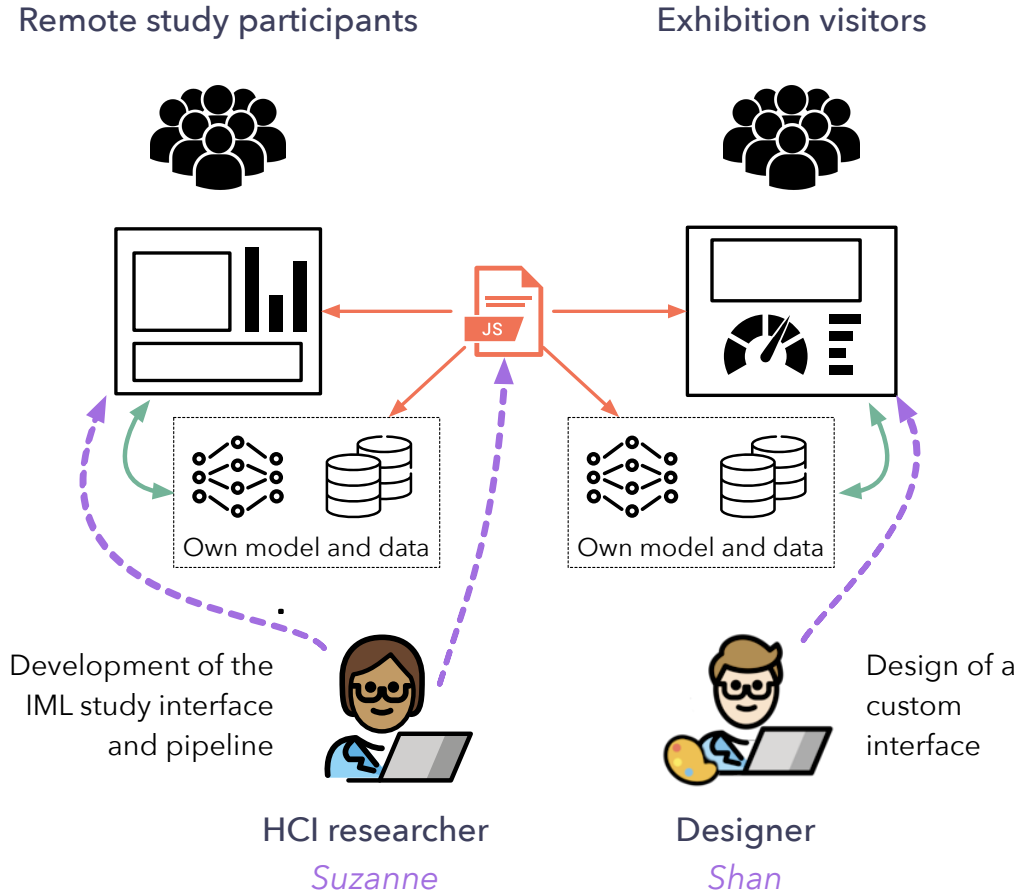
Remote study participants

Exhibition visitors

JS

Own model and data

Own model and data

Development of the IML study interface and pipeline

Design of a custom interface

HCI researcher
*Suzanne*

Designer
*Shan*